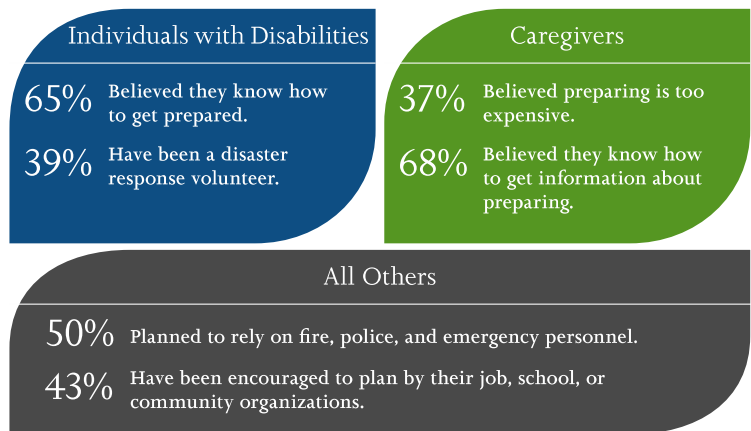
Individuals with Disabilities

65% Believed they know how to get prepared.

39% Have been a disaster response volunteer.

Caregivers

37% Believed preparing is too expensive.

68% Believed they know how to get information about preparing.

All Others

50% Planned to rely on fire, police, and emergency personnel.

43% Have been encouraged to plan by their job, school, or community organizations.